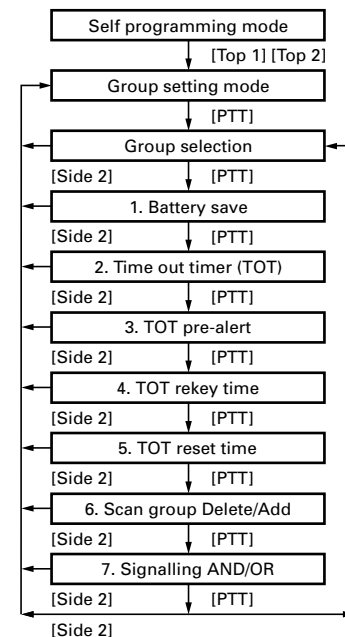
Self programming mode

[Top 1] [Top 2]

Group setting mode

[PTT]

Group selection

[Side 2] [PTT]

1. Battery save

[Side 2] [PTT]

2. Time out timer (TOT)

[Side 2] [PTT]

3. TOT pre-alert

[Side 2] [PTT]

4. TOT rekey time

[Side 2] [PTT]

5. TOT reset time

[Side 2] [PTT]

6. Scan group Delete/Add

[Side 2] [PTT]

7. Signalling AND/OR

[Side 2] [PTT]

[Side 2]